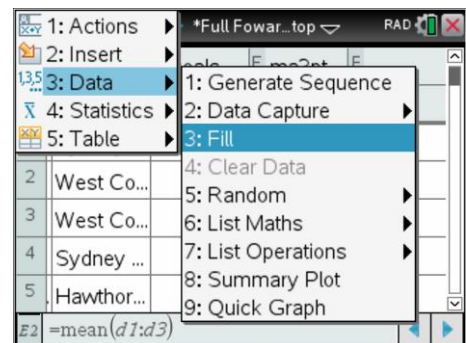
1: Actions
2: Insert
3: Data
4: Statistics
5: Table

*Full Fowar...top
RAD

1: Generate Sequence
2: Data Capture
3: Fill
4: Clear Data
5: Random
6: List Maths
7: List Operations
8: Summary Plot
9: Quick Graph

ecale
E me2pt
E

2 West Co...
3 West Co...
4 Sydney ...
5 Hawthor...

E2 =mean$(d1:d3)$